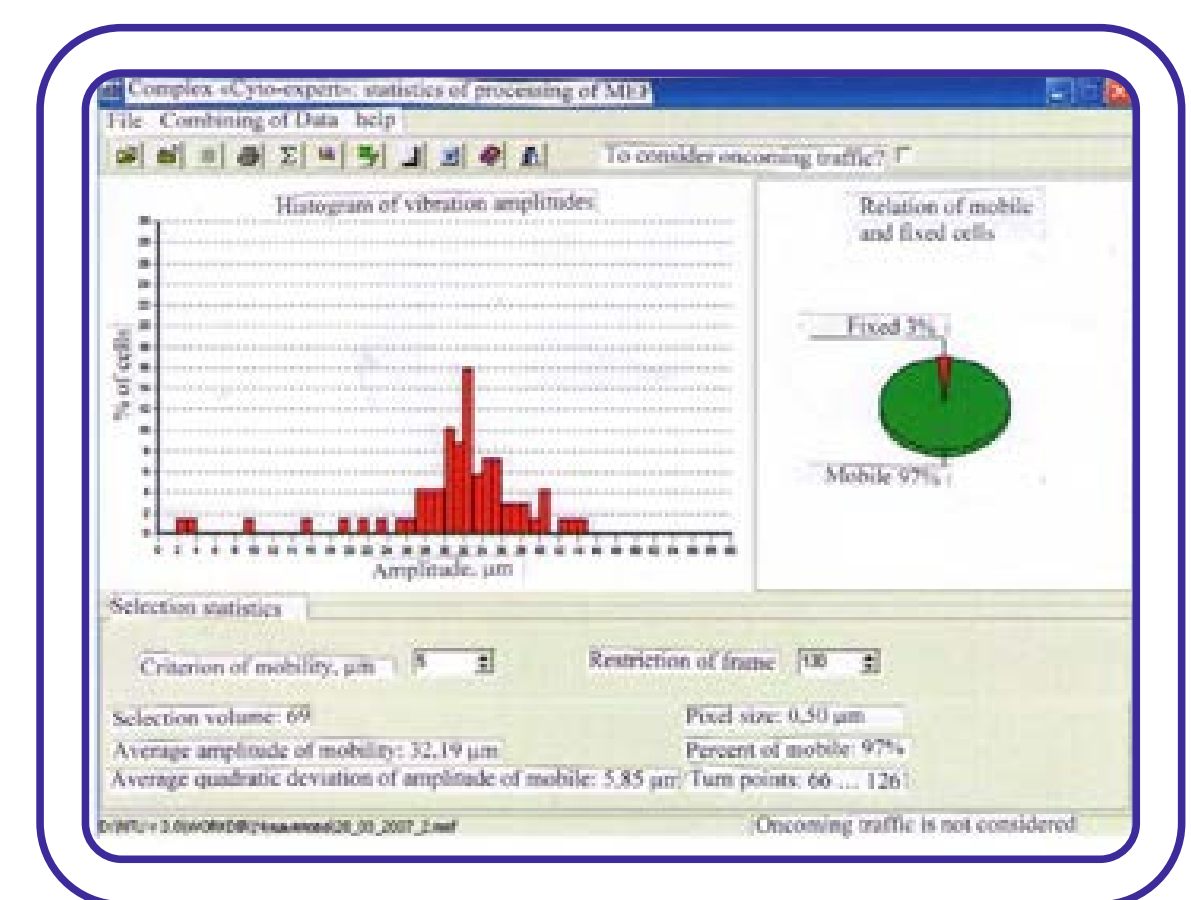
Complex «Cyto-expert»: statistics of processing of MEF

File Combining of Data help

To consider oncoming traffic?

Histogram of vibration amplitudes

% of cells

Amplitude, µm

Relation of mobile and fixed cells

Fixed 3%

Mobile 97%

Selection statistics

Criterion of mobility, µm 5

Restriction of frame 100

Selection volume: 69

Average amplitude of mobility: 32,19 µm

Average quadratic deviation of amplitude of mobile: 5,85 µm

Pixel size: 0,50 µm

Percent of mobile: 97%

Turn points: 66 ... 126

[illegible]

Oncoming traffic is not considered